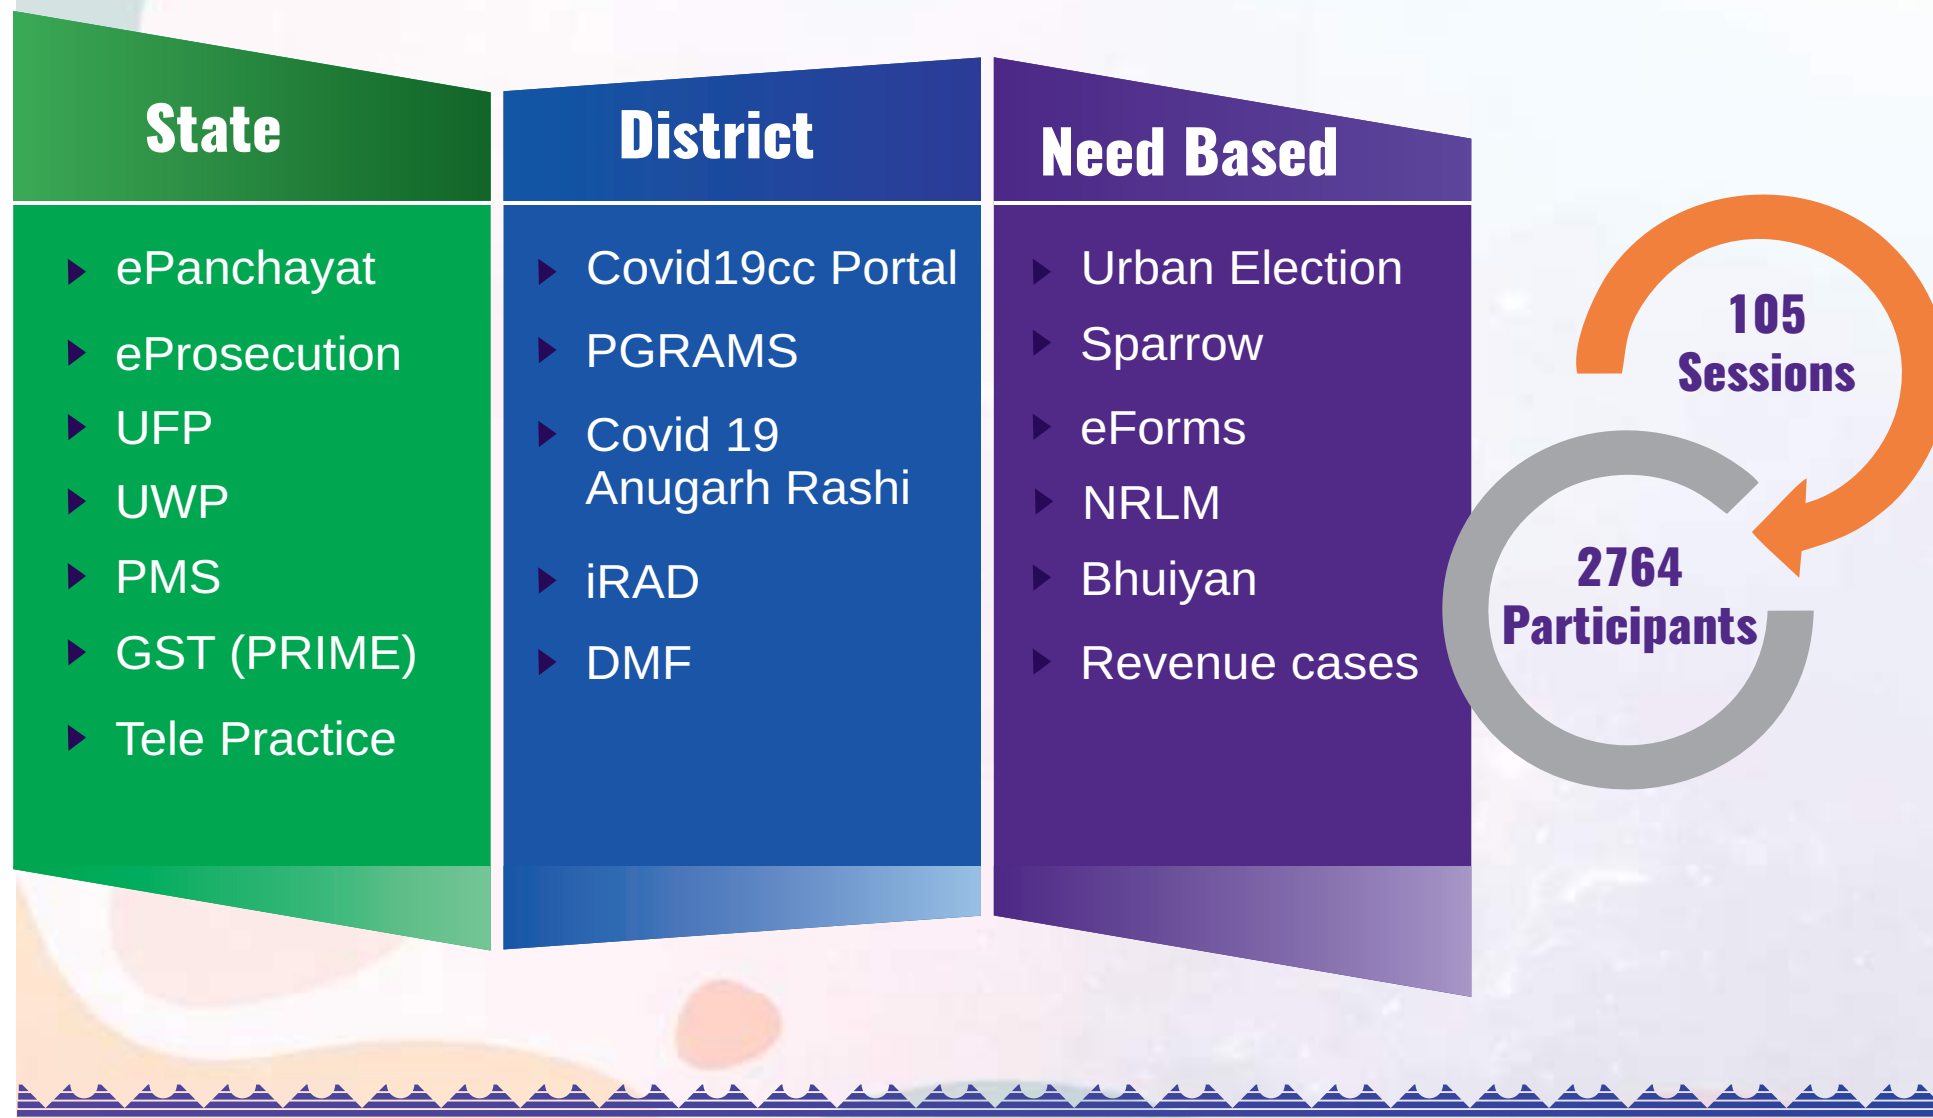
State

- ePanchayat
- eProsecution
- UFP
- UWP
- PMS
- GST (PRIME)
- Tele Practice

District

- Covid19cc Portal
- PGRAMS
- Covid 19 Anugarh Rashi
- iRAD
- DMF

Need Based

- Urban Election
- Sparrow
- eForms
- NRLM
- Bhuiyan
- Revenue cases

105 Sessions

2764 Participants